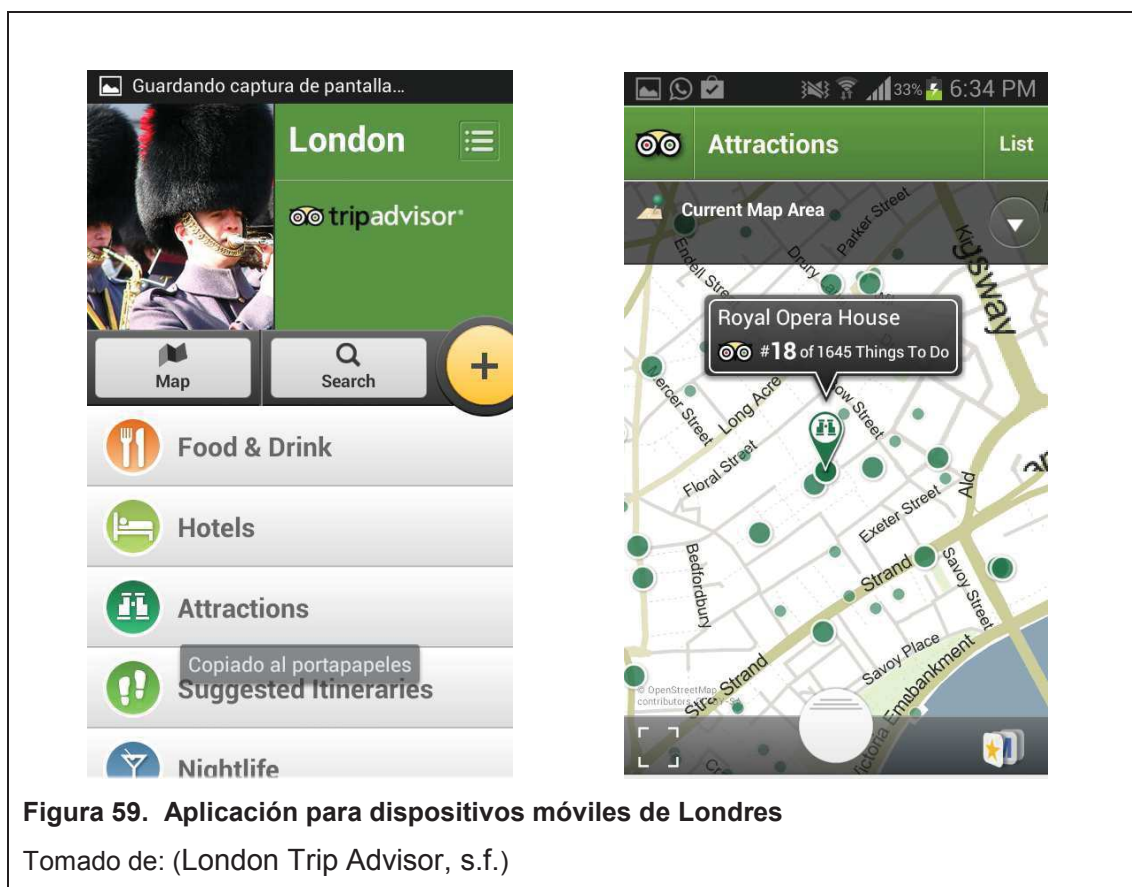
Guardando captura de pantalla...

London

tripadvisor

Map

Search

+

Food & Drink

Hotels

Attractions

Copiado al portapapeles

Suggested Itineraries

Nightlife

33% 6:34 PM

Attractions

List

Current Map Area

Parker Street

Endell Street

Drury

Kingsway

Royal Opera House

#18 of 1645 Things To Do

Mercer Street

Long Acre

Bow Street

Floral Street

Exeter Street

Ald

Bedfordbury

Strand

Savoy Street

Savoy Place

Strand

Victoria Embankment

© OpenStreetMap contributors

Figura 59. Aplicación para dispositivos móviles de Londres

Tomado de: (London Trip Advisor, s.f.)